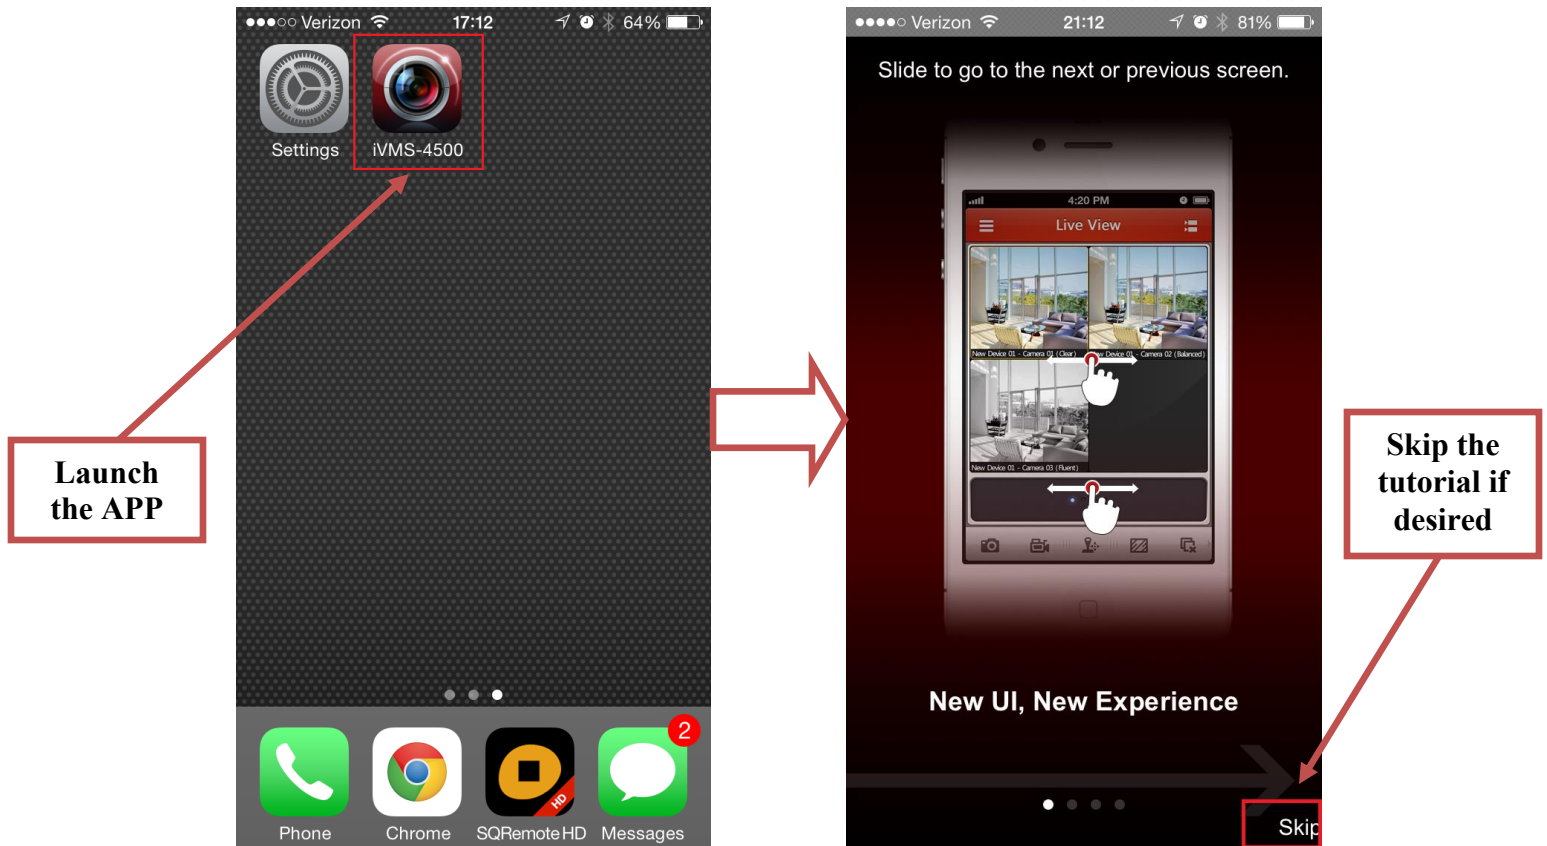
●●●○○ Verizon 17:12 64%

Settings

iVMS-4500

Launch the APP

Phone

Chrome

SQRemote HD

HD

Messages

2

●●●●○ Verizon 21:12 81%

Slide to go to the next or previous screen.

4:20 PM

Live View

New Device 01 - Camera 01 (Clear)

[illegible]w Device 01 - Camera 02 (Balanced)

New Device 01 - Camera 03 (Fluent)

New UI, New Experience

Skip

Skip the tutorial if desired